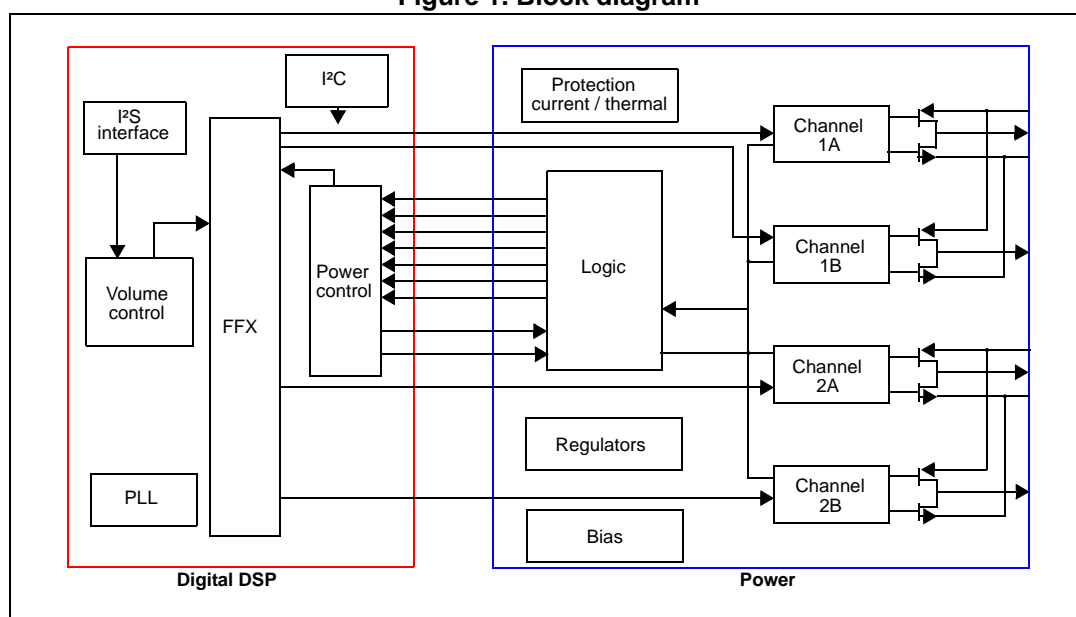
Figure 1. Block diagram

I²C

I²S interface

Volume control

FFX

Power control

PLL

Digital DSP

Protection current / thermal

Logic

Regulators

Bias

Channel 1A

Channel 1B

Channel 2A

Channel 2B

Power